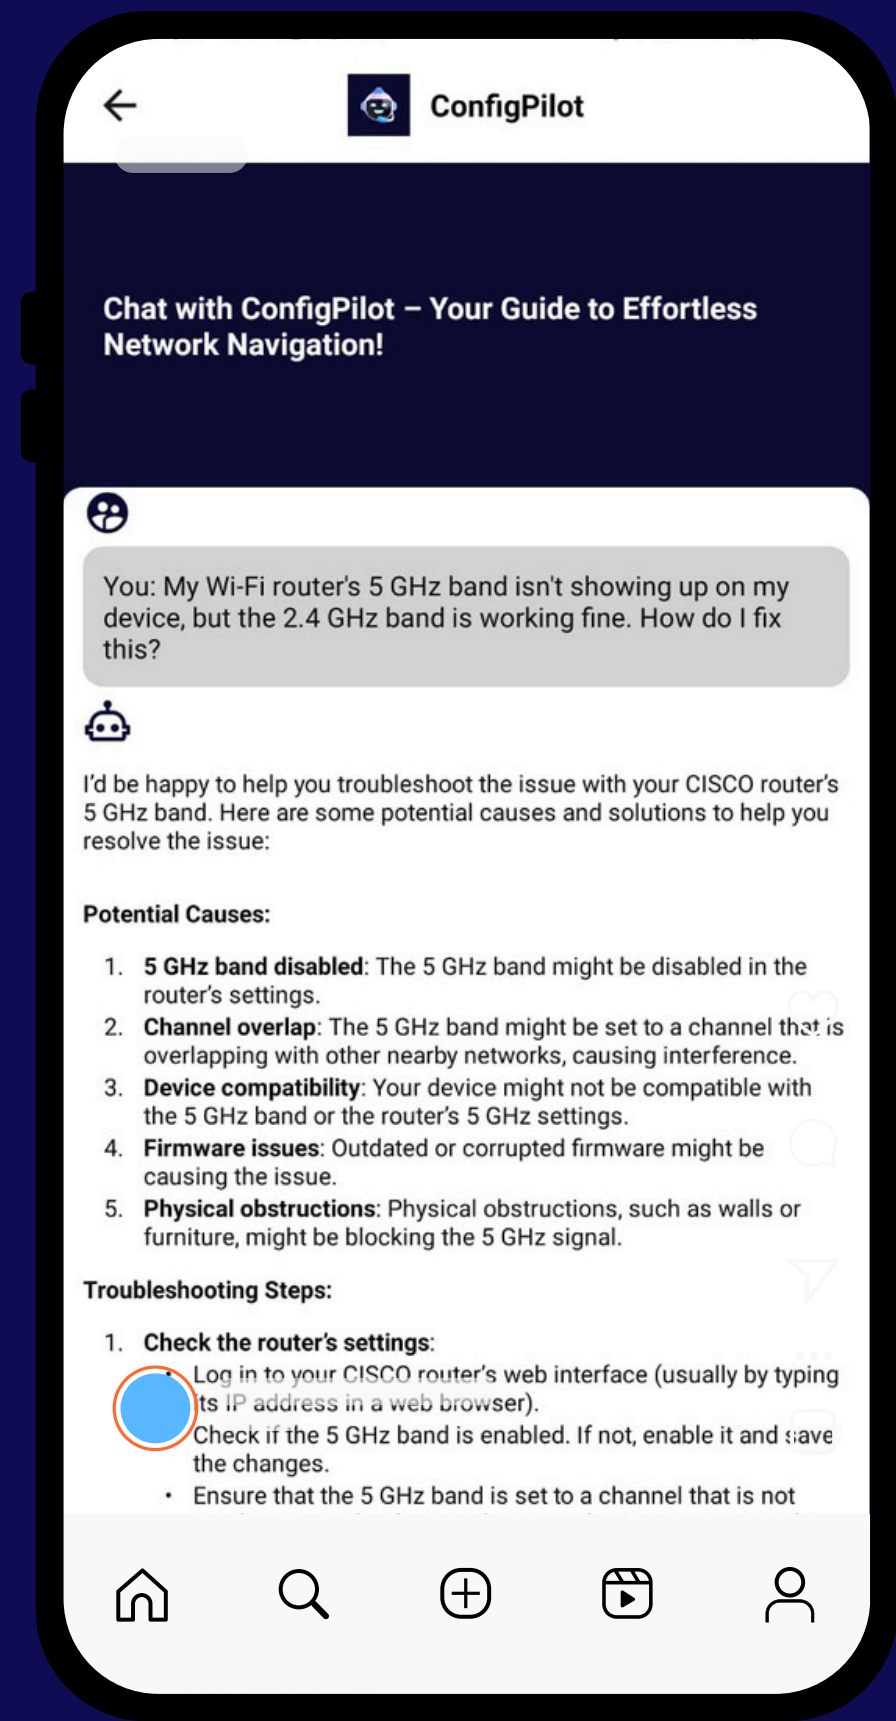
ConfigPilot

Chat with ConfigPilot – Your Guide to Effortless Network Navigation!

You: My Wi-Fi router's 5 GHz band isn't showing up on my device, but the 2.4 GHz band is working fine. How do I fix this?

I'd be happy to help you troubleshoot the issue with your CISCO router's 5 GHz band. Here are some potential causes and solutions to help you resolve the issue:

Potential Causes:

1. 5 GHz band disabled: The 5 GHz band might be disabled in the router's settings.
2. Channel overlap: The 5 GHz band might be set to a channel that is overlapping with other nearby networks, causing interference.
3. Device compatibility: Your device might not be compatible with the 5 GHz band or the router's 5 GHz settings.
4. Firmware issues: Outdated or corrupted firmware might be causing the issue.
5. Physical obstructions: Physical obstructions, such as walls or furniture, might be blocking the 5 GHz signal.

Troubleshooting Steps:

1. Check the router's settings:
• Log in to your CISCO router's web interface (usually by typing its IP address in a web browser).
• Check if the 5 GHz band is enabled. If not, enable it and save the changes.
• Ensure that the 5 GHz band is set to a channel that is not